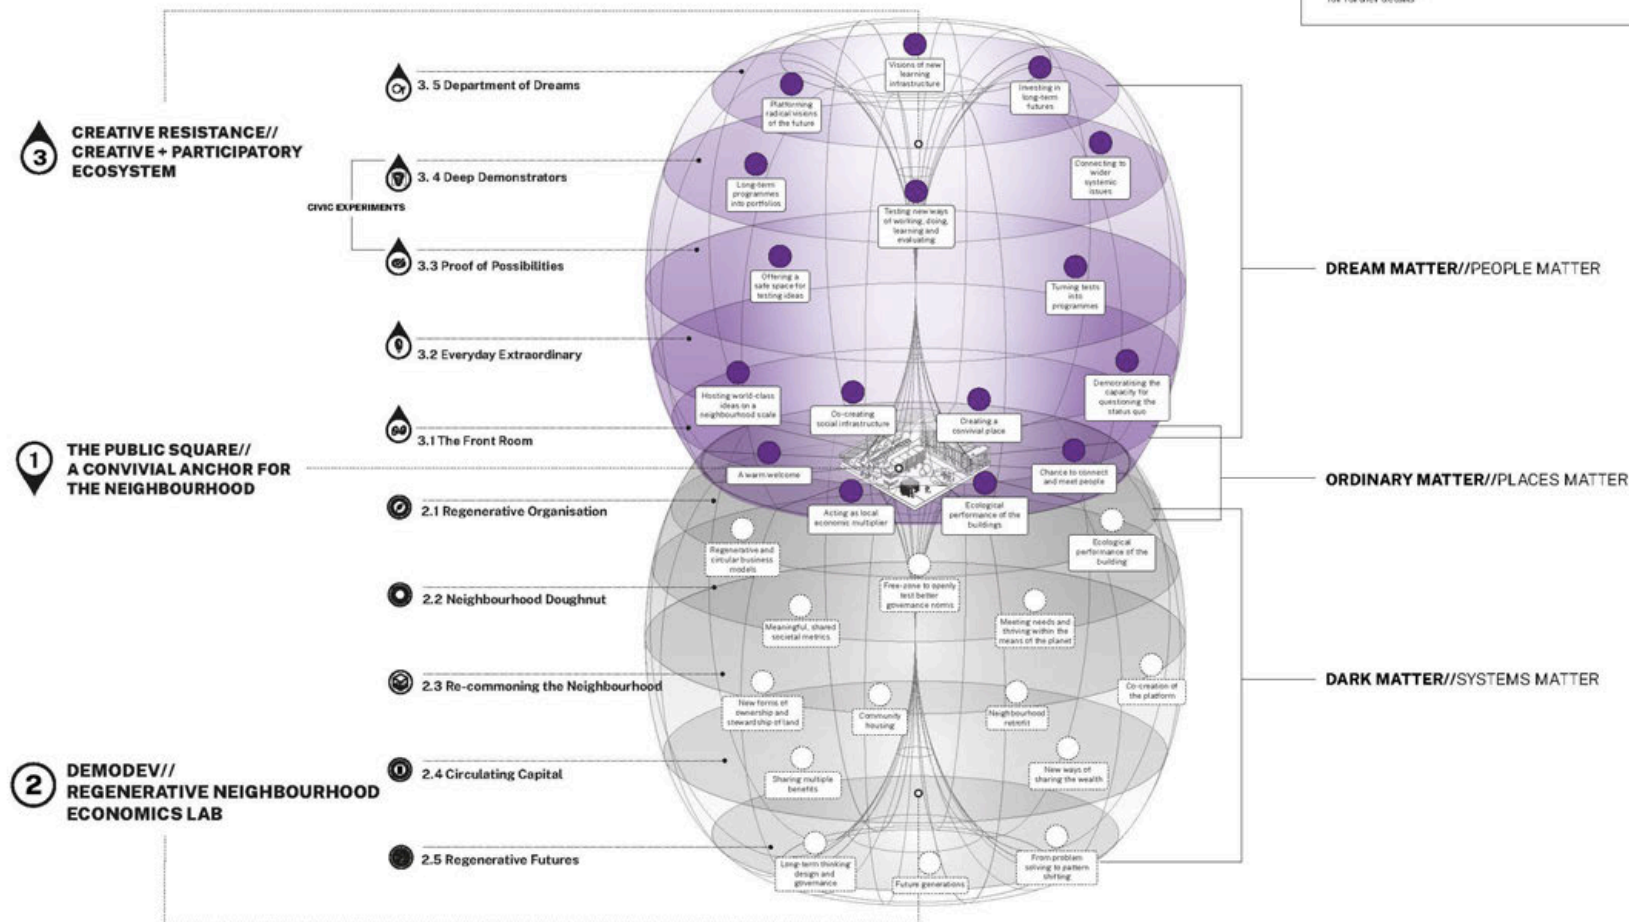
3 CREATIVE RESISTANCE// CREATIVE + PARTICIPATORY ECOSYSTEM

3. 5 Department of Dreams

3. 4 Deep Demonstrators

CIVIC EXPERIMENTS

3.3 Proof of Possibilities

3.2 Everyday Extraordinary

3.1 The Front Room

1 THE PUBLIC SQUARE// A CONVIVIAL ANCHOR FOR THE NEIGHBOURHOOD

2.1 Regenerative Organisation

2.2 Neighbourhood Doughnut

2.3 Re-commoning the Neighbourhood

2 DEMODEV// REGENERATIVE NEIGHBOURHOOD ECONOMICS LAB

2.4 Circulating Capital

2.5 Regenerative Futures

Visions of new learning infrastructure

Platforming radical visions of the future

Investing in long-term futures

Connecting to wider systemic issues

Long-term programmes into portfolios

Testing new ways of working, doing, learning and evaluating

Offering a safe space for testing ideas

Turning tests into programmes

Hosting world-class ideas on a neighbourhood scale

Co-creating social infrastructure

Creating a convivial place

Democratising the capacity for questioning the status quo

A warm welcome

Chance to connect and meet people

Acting as local economic multiplier

Ecological performance of the buildings

Regenerative and circular business models

Ecological performance of the building

Free-zone to openly test better governance norms

Meaningful, shared societal metrics

Meeting needs and thriving within the means of the planet

New forms of ownership and stewardship of land

Community housing

Neighbourhood retrofit

Co-creation of the platform

Sharing multiple benefits

New ways of sharing the wealth

Long-term thinking design and governance

Future generations

From problem solving to pattern shifting

DREAM MATTER//PEOPLE MATTER

ORDINARY MATTER//PLACES MATTER

DARK MATTER//SYSTEMS MATTER